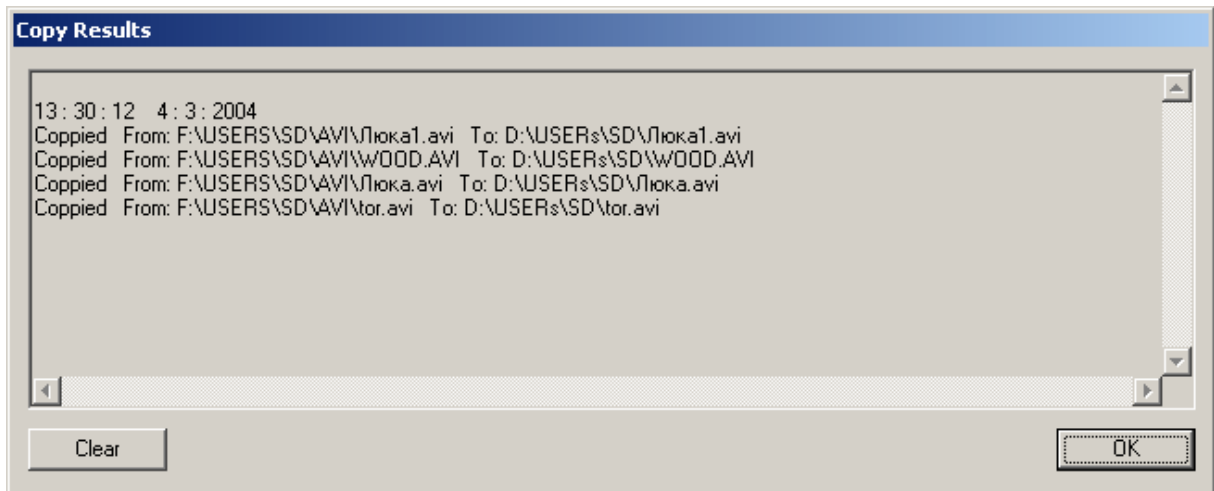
Copy Results

13 : 30 : 12   4 : 3 : 2004
Coppied  From: F:\USERS\SD\AVI\Люка1.avi  To: D:\USERs\SD\Люка1.avi
Coppied  From: F:\USERS\SD\AVI\WOOD.AVI  To: D:\USERs\SD\WOOD.AVI
Coppied  From: F:\USERS\SD\AVI\Люка.avi  To: D:\USERs\SD\Люка.avi
Coppied  From: F:\USERS\SD\AVI\tor.avi  To: D:\USERs\SD\tor.avi

Clear

OK